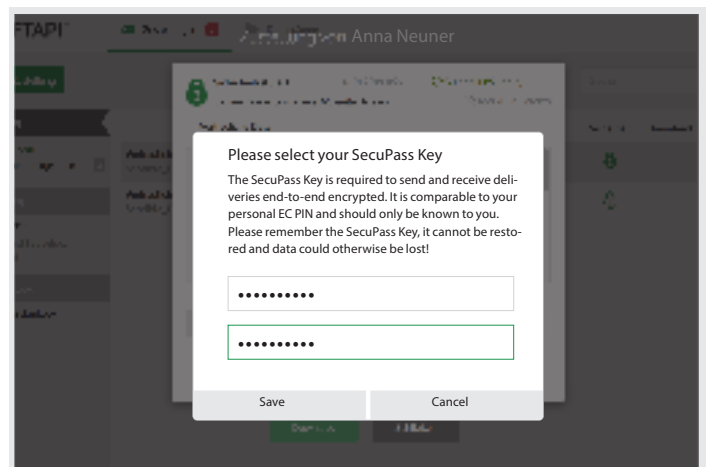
FTAPI

Anna Neuner

Please select your SecuPass Key

The SecuPass Key is required to send and receive deliveries end-to-end encrypted. It is comparable to your personal EC PIN and should only be known to you. Please remember the SecuPass Key, it cannot be restored and data could otherwise be lost!

••••••••••

••••••••••

Save

Cancel